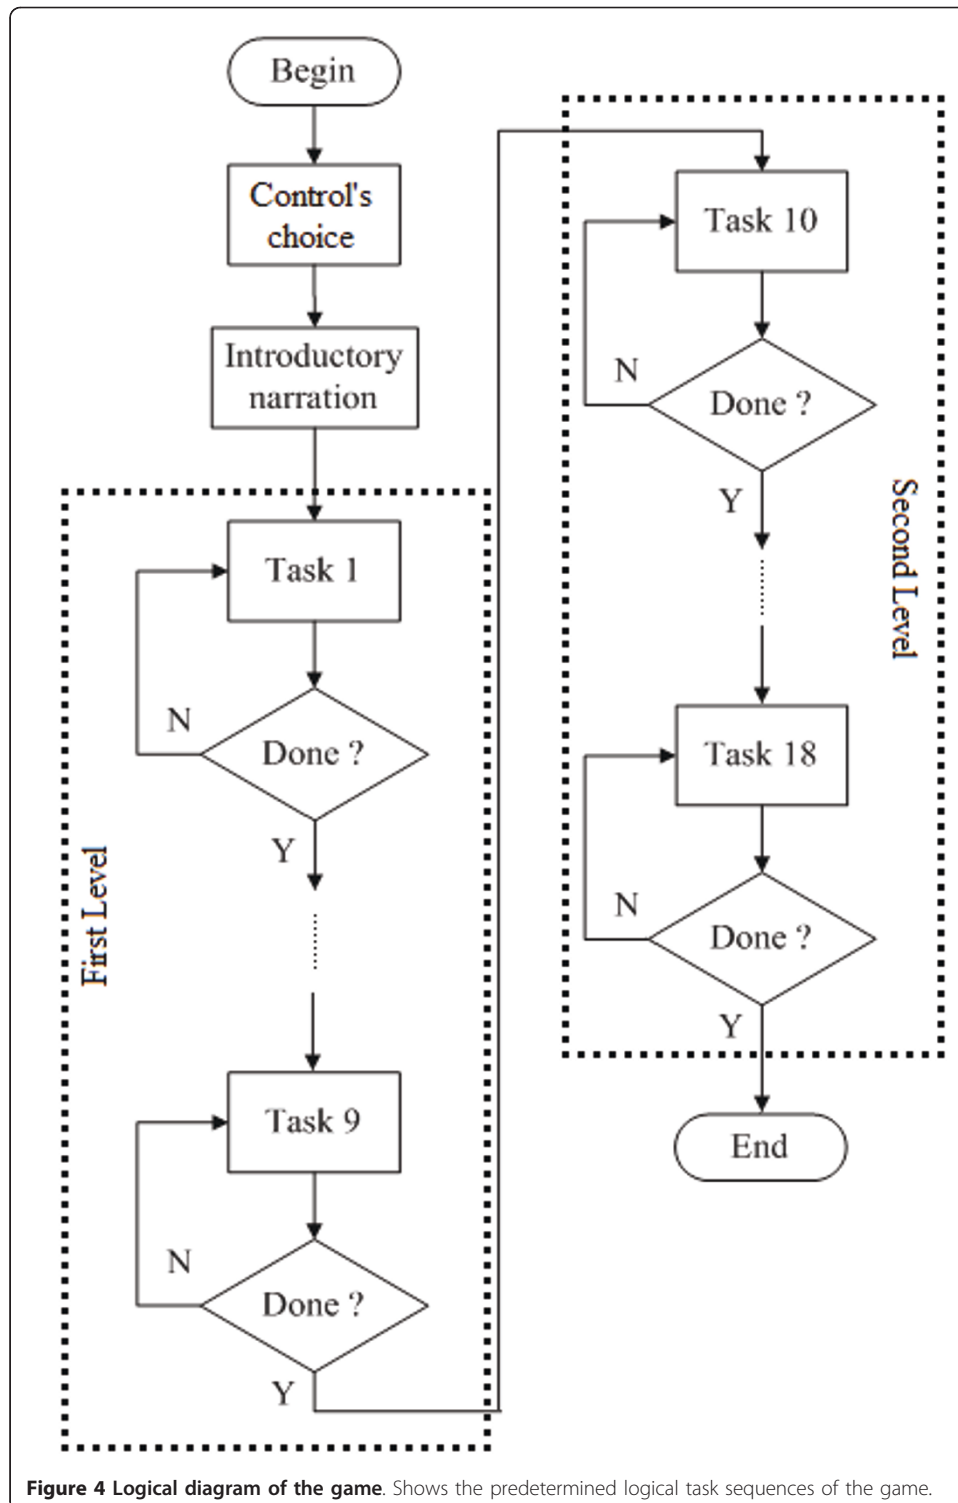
Begin

Control's choice

Introductory narration

First Level

Task 1

N

Done ?

Y

Task 9

N

Done ?

Y

Second Level

Task 10

N

Done ?

Y

Task 18

N

Done ?

Y

End

**Figure 4 Logical diagram of the game**. Shows the predetermined logical task sequences of the game.